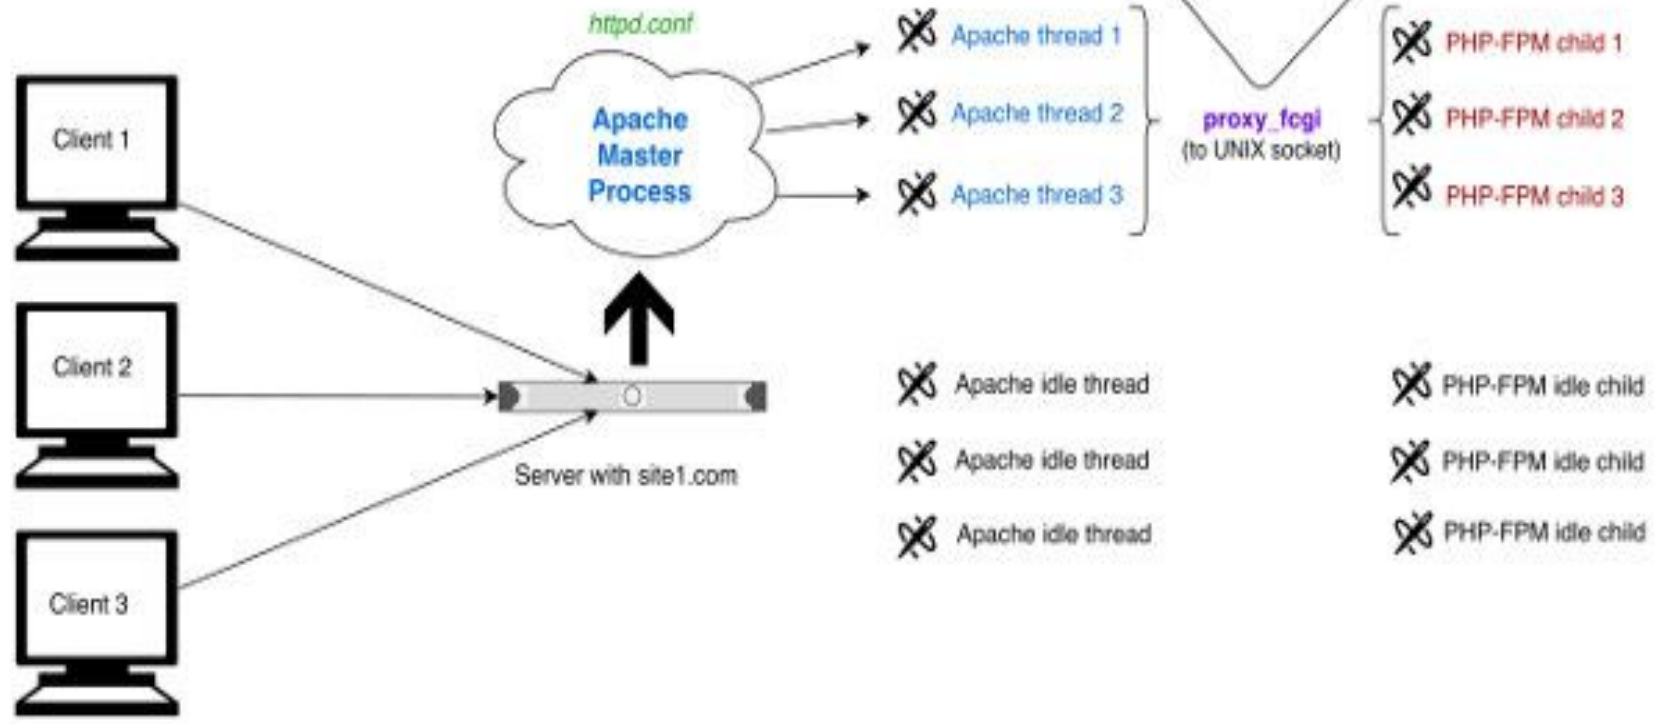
httpd.conf

Apache Master Process

Apache thread 1
Apache thread 2
Apache thread 3

proxy_fcgi
(to UNIX socket)

PHP-FPM child 1
PHP-FPM child 2
PHP-FPM child 3

Client 1
Client 2
Client 3

Server with site1.com

Apache idle thread
Apache idle thread
Apache idle thread

PHP-FPM idle child
PHP-FPM idle child
PHP-FPM idle child